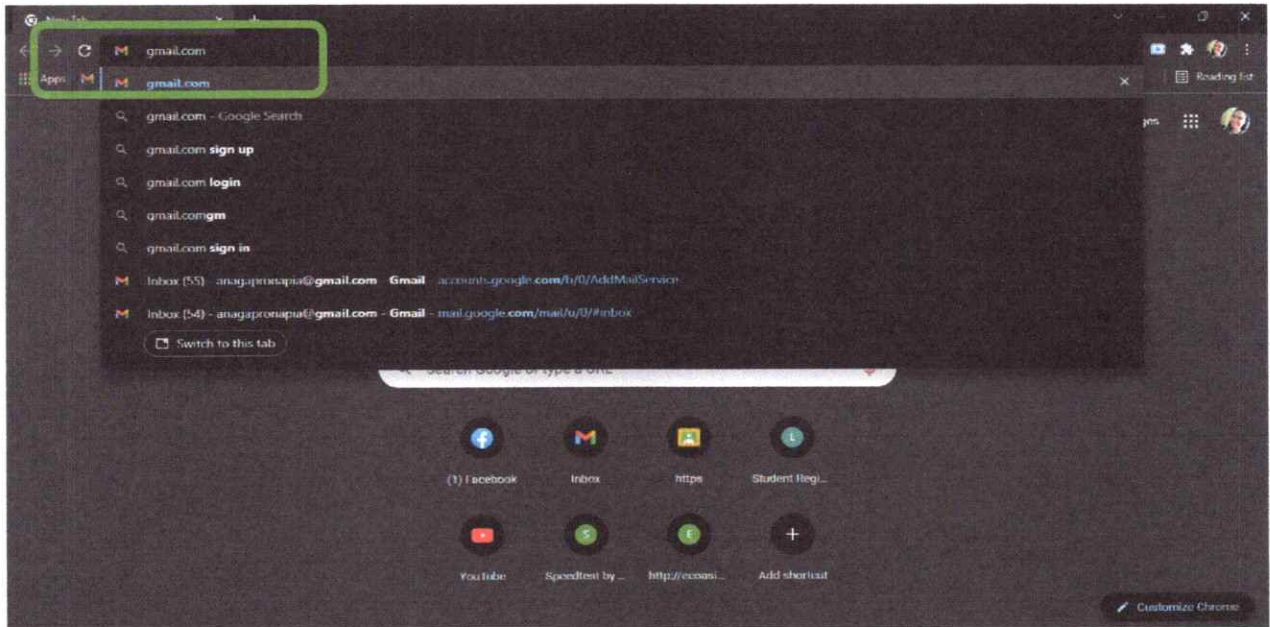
New Tab

gmail.com

Apps

gmail.com

Reading list

gmail.com - Google Search

gmail.com sign up

gmail.com login

gmail.comgm

gmail.com sign in

Inbox (55) - anagapronapia@gmail.com - Gmail - accounts.google.com/b/0/AddMailService

Inbox (54) - anagapronapia@gmail.com - Gmail - mail.google.com/mail/u/0/#inbox

Switch to this tab

Search Google or type a URL

(1) Facebook

Inbox

https

Student Regi...

YouTube

Speedtest by ...

http://ecoasi...

Add shortcut

Customize Chrome